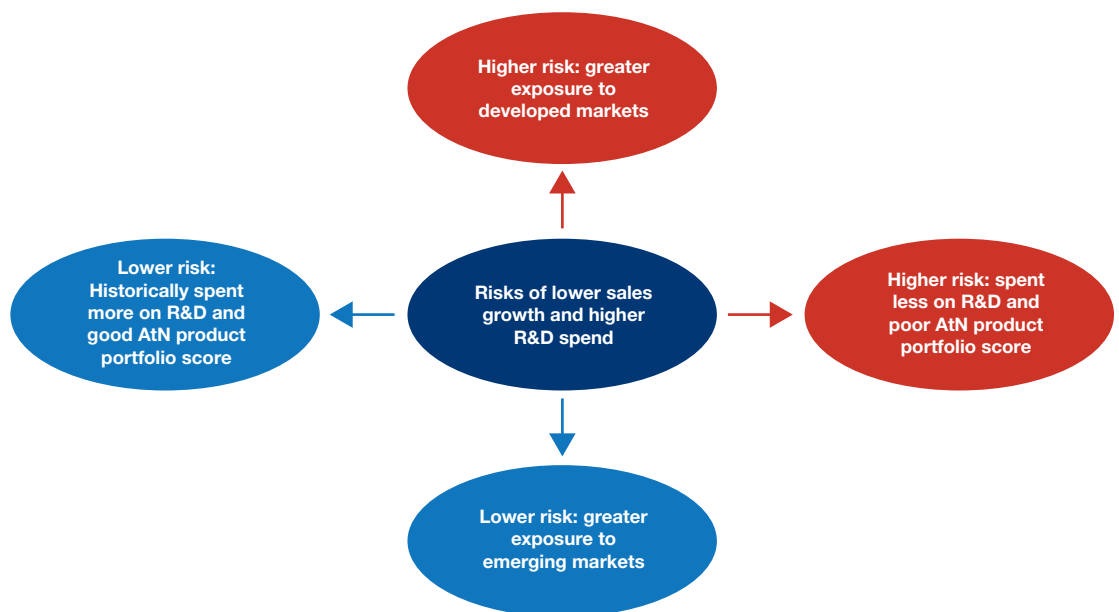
Higher risk: greater exposure to developed markets

Lower risk: Historically spent more on R&D and good AtN product portfolio score

Risks of lower sales growth and higher R&D spend

Higher risk: spent less on R&D and poor AtN product portfolio score

Lower risk: greater exposure to emerging markets